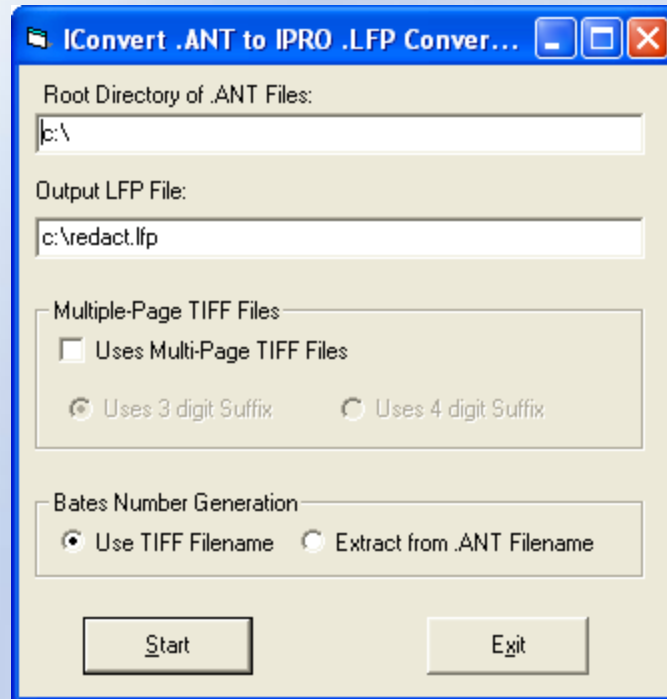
IConvert .ANT to IPRO .LFP Conver...

Root Directory of .ANT Files:

c:\

Output LFP File:

c:\redact.lfp

Multiple-Page TIFF Files

Uses Multi-Page TIFF Files

Uses 3 digit Suffix

Uses 4 digit Suffix

Bates Number Generation

Use TIFF Filename

Extract from .ANT Filename

Start

Exit